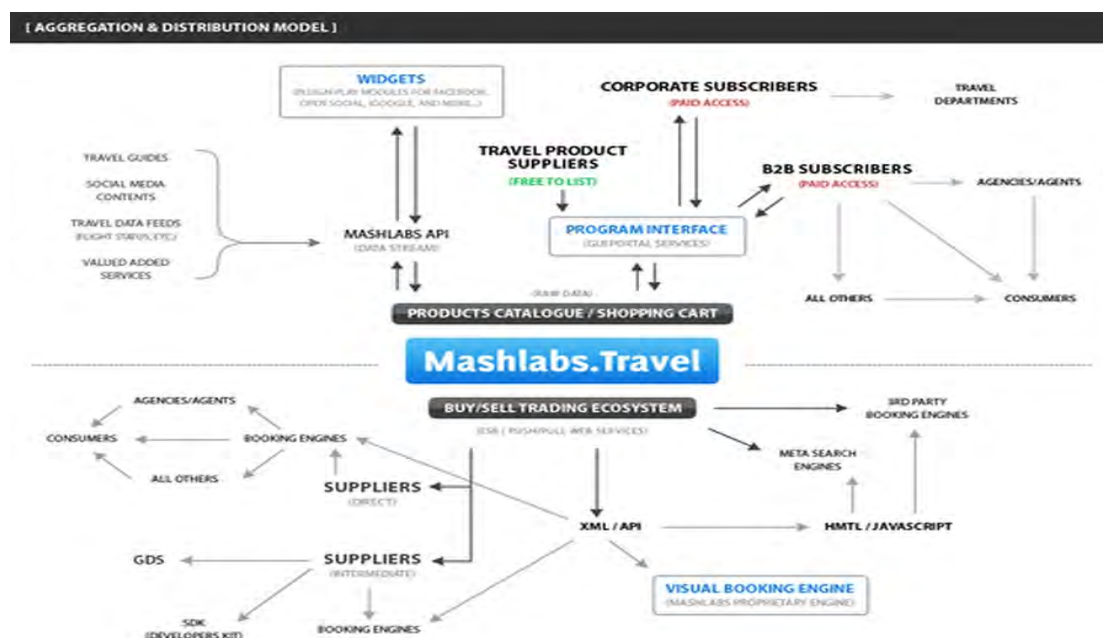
[ AGGREGATION & DISTRIBUTION MODEL ]

WIDGETS
(PLUGIN-PLAY MODULES FOR FACEBOOK, OPEN SOCIAL, IGOOGLE, AND MORE...)

CORPORATE SUBSCRIBERS
(PAID ACCESS)

TRAVEL DEPARTMENTS

TRAVEL GUIDES

SOCIAL MEDIA CONTENTS

TRAVEL DATA FEEDS
(FLIGHT STATUS, ETC)

VALUED ADDED SERVICES

TRAVEL PRODUCT SUPPLIERS
(FREE TO LIST)

B2B SUBSCRIBERS
(PAID ACCESS)

AGENCIES/AGENTS

MASHLABS API
(DATA STREAM)

PROGRAM INTERFACE
(GUI/PORTAL SERVICES)

ALL OTHERS

CONSUMERS

(RAW DATA)

PRODUCTS CATALOGUE / SHOPPING CART

Mashlabs.Travel

AGENCIES/AGENTS

CONSUMERS

BOOKING ENGINES

ALL OTHERS

BUY/SELL TRADING ECOSYSTEM
(ESB | PUSH/PULL WEB SERVICES)

3RD PARTY BOOKING ENGINES

META SEARCH ENGINES

SUPPLIERS
(DIRECT)

XML / API

HMTL / JAVASCRIPT

GDS

SUPPLIERS
(INTERMEDIATE)

VISUAL BOOKING ENGINE
(MASHLABS PROPRIETARY ENGINE)

SDK
(DEVELOPERS KIT)

BOOKING ENGINES